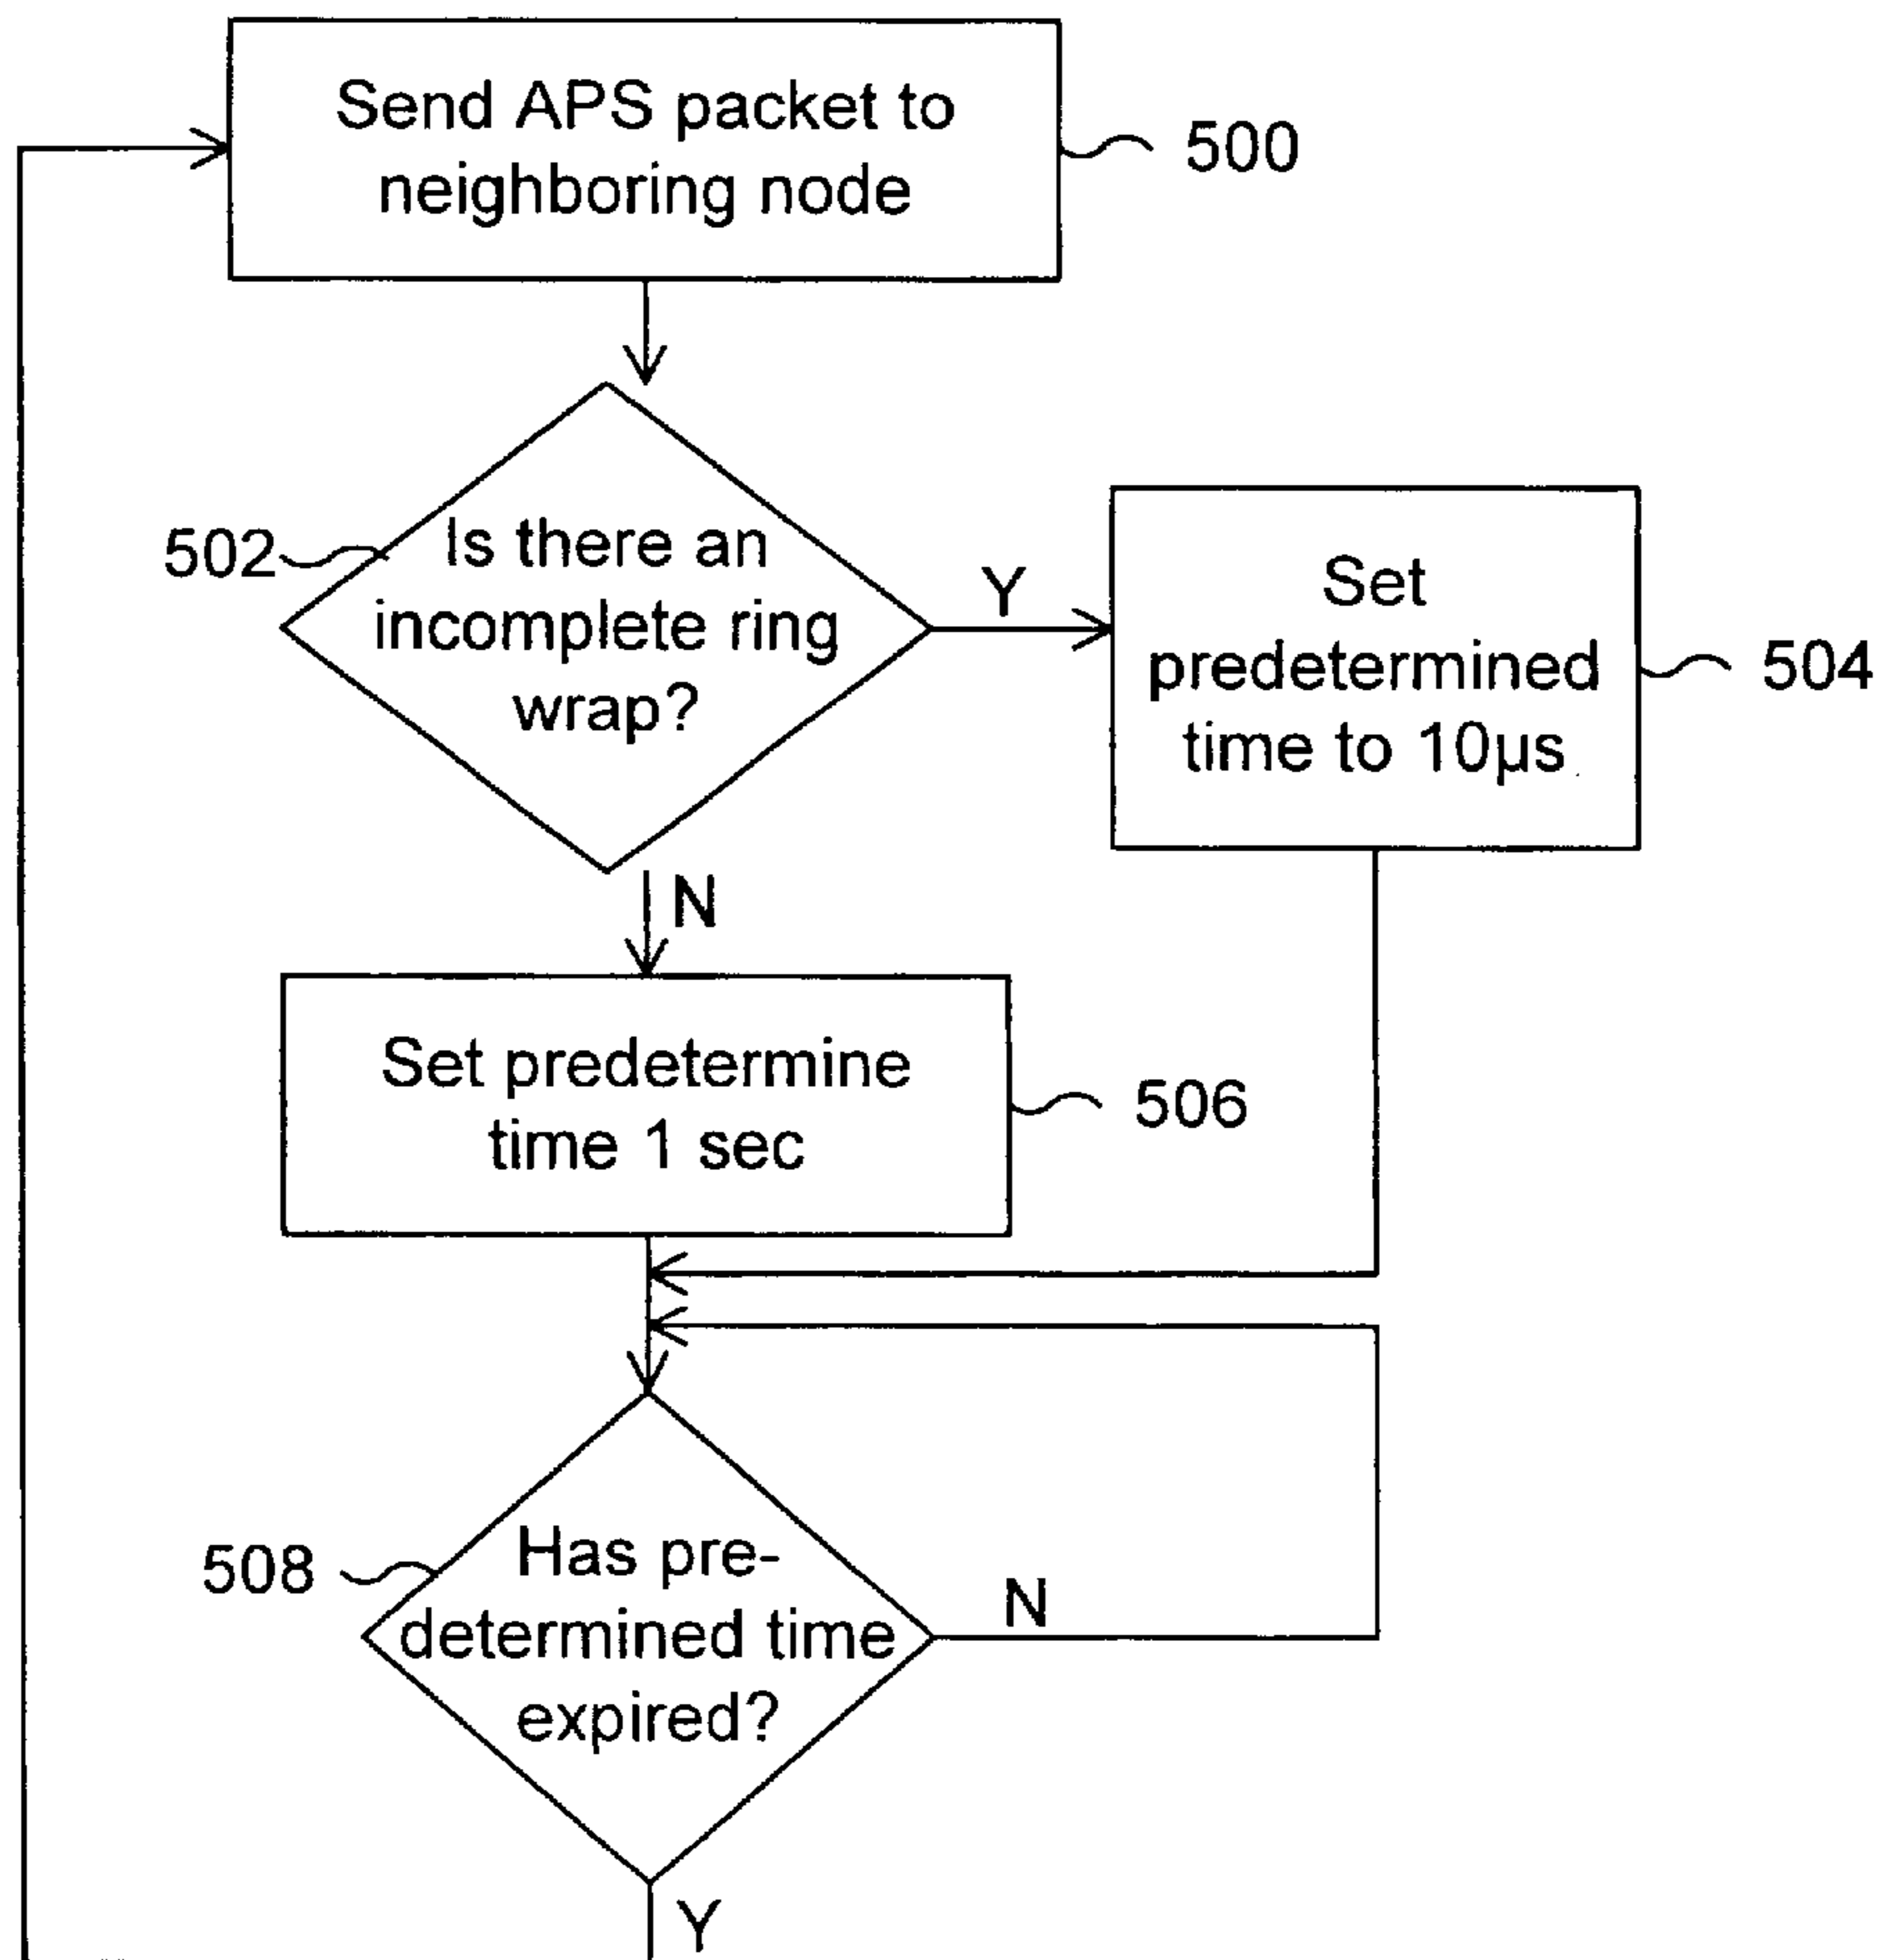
Send APS packet to neighboring node

500

502

Is there an incomplete ring wrap?

Y

Set predetermined time to 10μs

504

N

Set predetermine time 1 sec

506

508

Has predetermined time expired?

N

Y